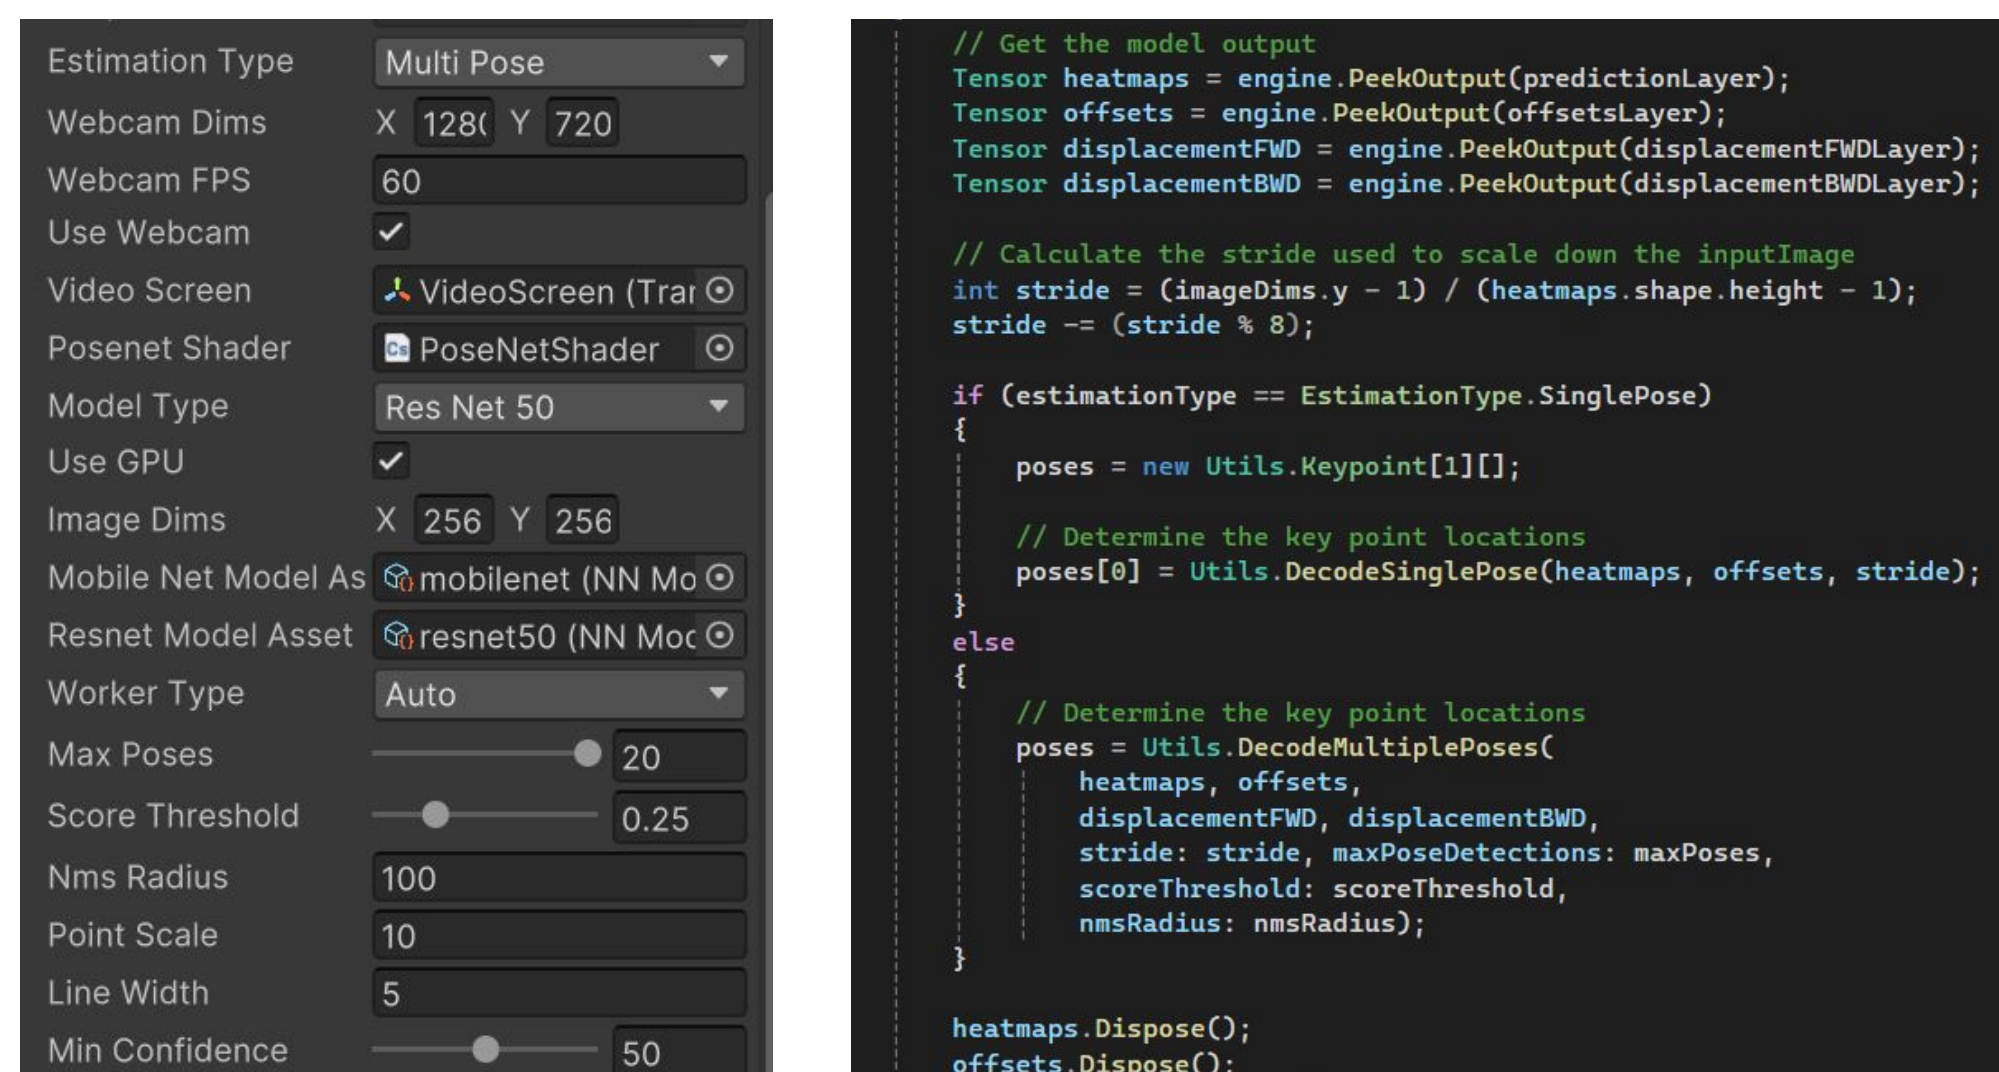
Estimation Type Multi Pose
Webcam Dims X 128( Y 720
Webcam FPS 60
Use Webcam ✓
Video Screen VideoScreen (Trar
Posenet Shader PoseNetShader
Model Type Res Net 50
Use GPU ✓
Image Dims X 256 Y 256
Mobile Net Model As mobilenet (NN Mo
Resnet Model Asset resnet50 (NN Moc
Worker Type Auto
Max Poses 20
Score Threshold 0.25
Nms Radius 100
Point Scale 10
Line Width 5
Min Confidence 50

// Get the model output
Tensor heatmaps = engine.PeekOutput(predictionLayer);
Tensor offsets = engine.PeekOutput(offsetsLayer);
Tensor displacementFWD = engine.PeekOutput(displacementFWDLayer);
Tensor displacementBWD = engine.PeekOutput(displacementBWDLayer);

// Calculate the stride used to scale down the inputImage
int stride = (imageDims.y - 1) / (heatmaps.shape.height - 1);
stride -= (stride % 8);

if (estimationType == EstimationType.SinglePose)
{
    poses = new Utils.Keypoint[1][];

    // Determine the key point locations
    poses[0] = Utils.DecodeSinglePose(heatmaps, offsets, stride);
}
else
{
    // Determine the key point locations
    poses = Utils.DecodeMultiplePoses(
        heatmaps, offsets,
        displacementFWD, displacementBWD,
        stride: stride, maxPoseDetections: maxPoses,
        scoreThreshold: scoreThreshold,
        nmsRadius: nmsRadius);
}

heatmaps.Dispose();
offsets.Dispose();